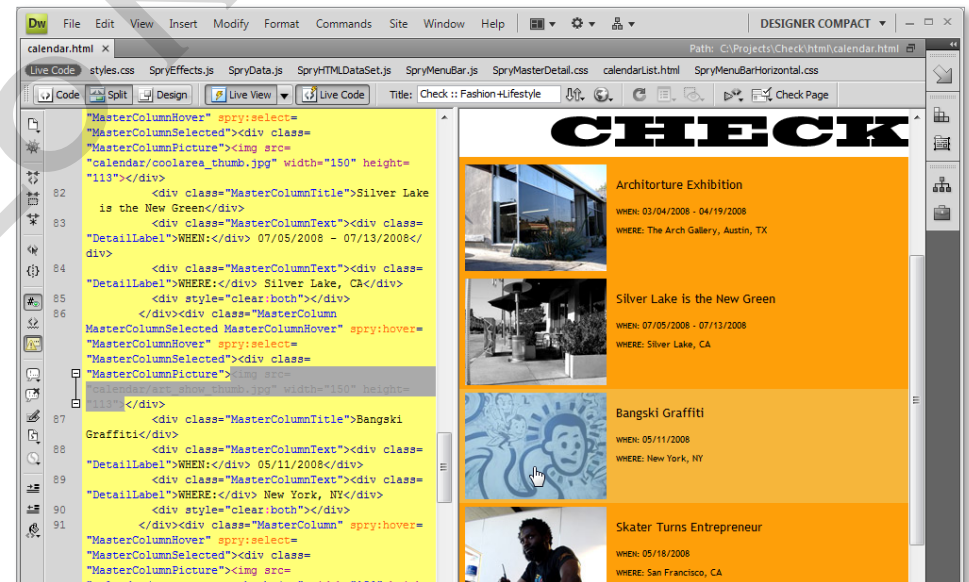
Dw File Edit View Insert Modify Format Commands Site Window Help DESIGNER COMPACT

calendar.html × Path: C:\Projects\Check\html\calendar.html

Live Code styles.css SpryEffects.js SpryData.js SpryHTMLDataSet.js SpryMenuBar.js SpryMasterDetail.css calendarList.html SpryMenuBarHorizontal.css

Code Split Design Live View Live Code Title: Check :: Fashion+Lifestyle Check Page

"MasterColumnHover" spry:select=
"MasterColumnSelected"><div class=
"MasterColumnPicture"><img src=
"calendar/coolarea_thumb.jpg" width="150" height=
"113"></div>
82 <div class="MasterColumnTitle">Silver Lake is the New Green</div>
83 <div class="MasterColumnText"><div class=
"DetailLabel">WHEN:</div> 07/05/2008 - 07/13/2008</div>
84 <div class="MasterColumnText"><div class=
"DetailLabel">WHERE:</div> Silver Lake, CA</div>
85 <div style="clear:both"></div>
86 </div><div class="MasterColumn MasterColumnSelected MasterColumnHover" spry:hover=
"MasterColumnHover" spry:select=
"MasterColumnSelected"><div class=
"MasterColumnPicture"><img src=
"calendar/art_show_thumb.jpg" width="150" height=
"113"></div>
87 <div class="MasterColumnTitle">Bangski Graffiti</div>
88 <div class="MasterColumnText"><div class=
"DetailLabel">WHEN:</div> 05/11/2008</div>
89 <div class="MasterColumnText"><div class=
"DetailLabel">WHERE:</div> New York, NY</div>
90 <div style="clear:both"></div>
91 </div><div class="MasterColumn" spry:hover=
"MasterColumnHover" spry:select=
"MasterColumnSelected"><div class=
"MasterColumnPicture"><img src=

CHECK

Architorture Exhibition
WHEN: 03/04/2008 - 04/19/2008
WHERE: The Arch Gallery, Austin, TX

Silver Lake is the New Green
WHEN: 07/05/2008 - 07/13/2008
WHERE: Silver Lake, CA

Bangski Graffiti
WHEN: 05/11/2008
WHERE: New York, NY

Skater Turns Entrepreneur
WHEN: 05/18/2008
WHERE: San Francisco, CA